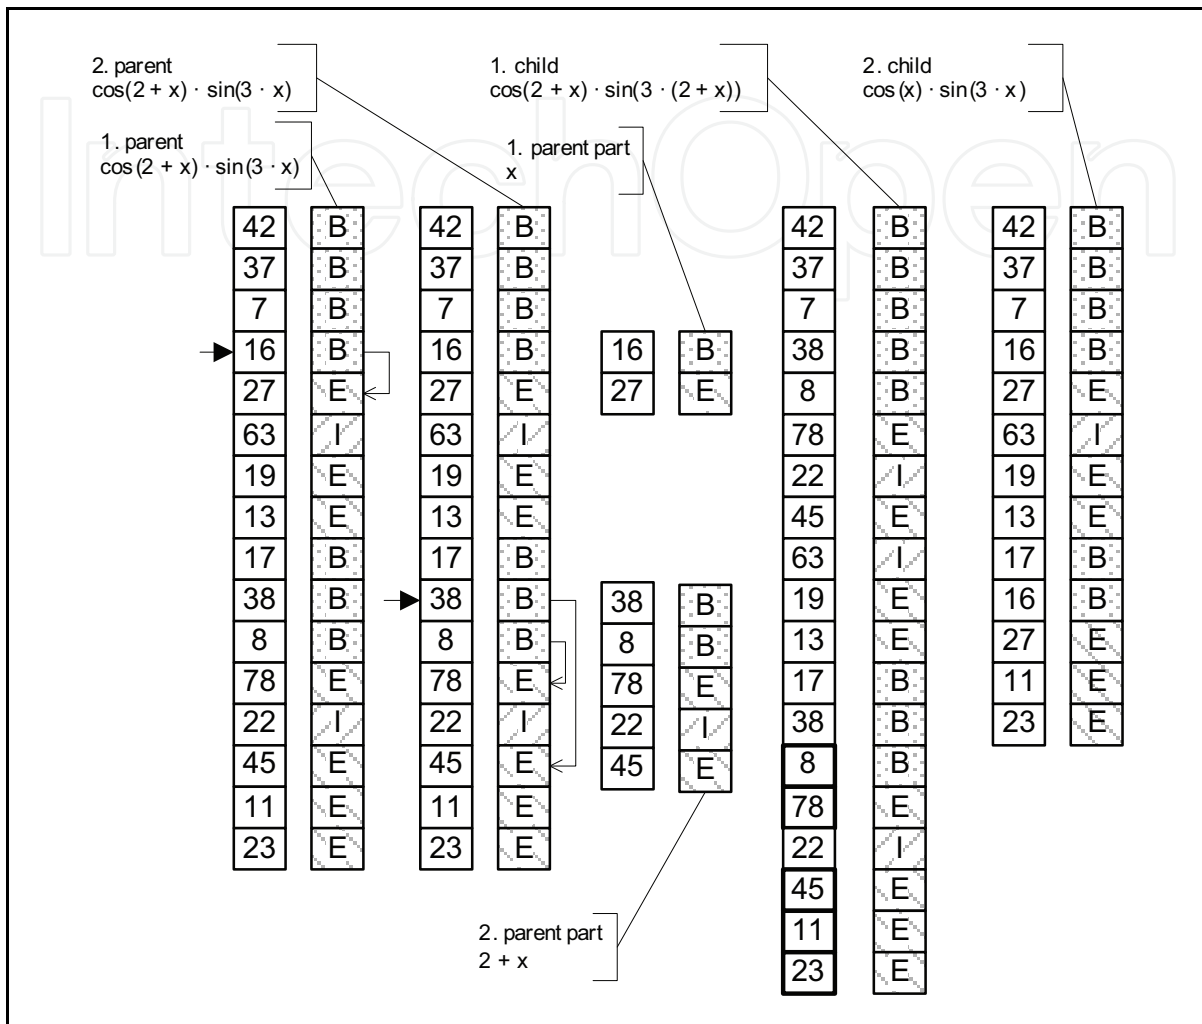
2. parent
$\cos(2 + x) \cdot \sin(3 \cdot x)$

1. child
$\cos(2 + x) \cdot \sin(3 \cdot (2 + x))$

2. child
$\cos(x) \cdot \sin(3 \cdot x)$

1. parent
$\cos(2 + x) \cdot \sin(3 \cdot x)$

1. parent part
x

| 42 | B |
|---|---|
| 37 | B |
| 7 | B |
| 16 | B |
| 27 | E |
| 63 | I |
| 19 | E |
| 13 | E |
| 17 | B |
| 38 | B |
| 8 | B |
| 78 | E |
| 22 | I |
| 45 | E |
| 11 | E |
| 23 | E |

| 42 | B |
|---|---|
| 37 | B |
| 7 | B |
| 16 | B |
| 27 | E |
| 63 | I |
| 19 | E |
| 13 | E |
| 17 | B |
| 38 | B |
| 8 | B |
| 78 | E |
| 22 | I |
| 45 | E |
| 11 | E |
| 23 | E |

| 16 | B |
|---|---|
| 27 | E |

| 38 | B |
|---|---|
| 8 | B |
| 78 | E |
| 22 | I |
| 45 | E |

| 42 | B |
|---|---|
| 37 | B |
| 7 | B |
| 38 | B |
| 8 | B |
| 78 | E |
| 22 | I |
| 45 | E |
| 63 | I |
| 19 | E |
| 13 | E |
| 17 | B |
| 38 | B |
| 8 | B |
| 78 | E |
| 22 | I |
| 45 | E |
| 11 | E |
| 23 | E |

| 42 | B |
|---|---|
| 37 | B |
| 7 | B |
| 16 | B |
| 27 | E |
| 63 | I |
| 19 | E |
| 13 | E |
| 17 | B |
| 16 | B |
| 27 | E |
| 11 | E |
| 23 | E |

2. parent part
2 + x